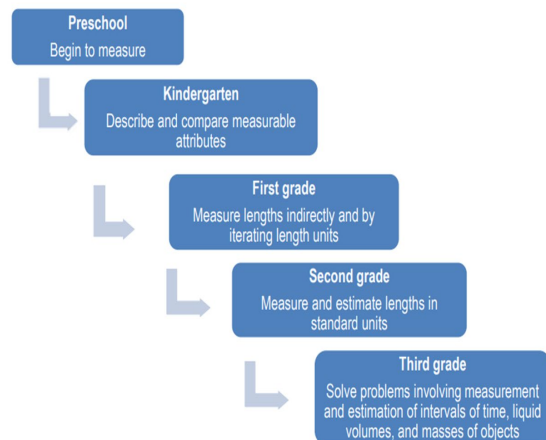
Preschool
Begin to measure

Kindergarten
Describe and compare measurable attributes

First grade
Measure lengths indirectly and by iterating length units

Second grade
Measure and estimate lengths in standard units

Third grade
Solve problems involving measurement and estimation of intervals of time, liquid volumes, and masses of objects